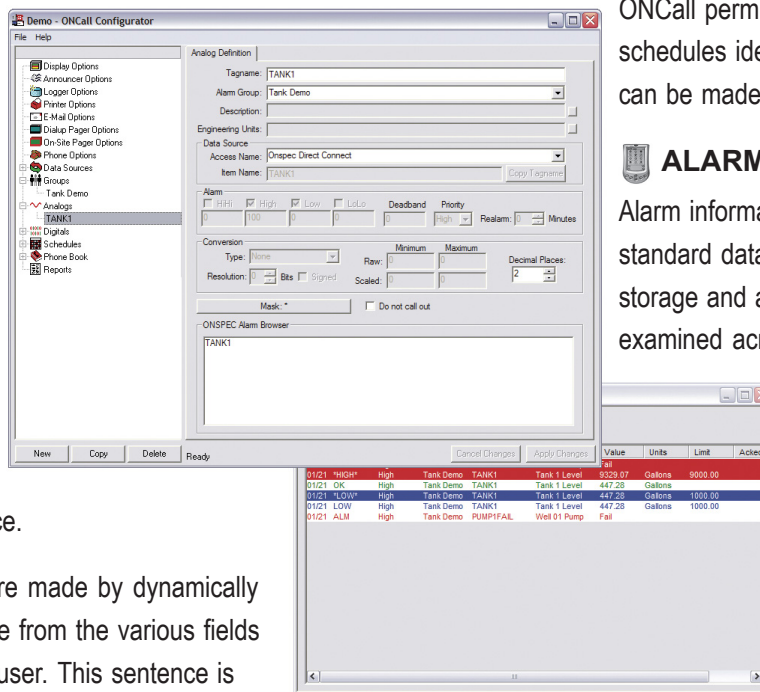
Demo - ONCall Configurator

File Help

Display Options
Announcer Options
Logger Options
Printer Options
E-Mail Options
Dialup Pager Options
On-Site Pager Options
Phone Options
Data Sources
Groups
Tank Demo
Analogs
TANK1
Digitals
Schedules
Phone Book
Reports

Analog Definition

Tagname: TANK1
Alarm Group: Tank Demo
Description:
Engineering Units:

Data Source
Access Name: Onspec Direct Connect
Item Name: TANK1
Copy Tagname

Alarm
HiHi High Low LoLo Deadband Priority
0 100 0 0 0 High Realarm: 0 Minutes

Conversion
Type: None
Minimum Maximum
Raw: 0 0
Resolution: 0 Bits Signed
Scaled: 0 0
Decimal Places: 2

Mask: *
Do not call out

ONSPEC Alarm Browser
TANK1

New Copy Delete Ready Cancel Changes Apply Changes

ONCall perm
schedules ide
can be made

ALARM

Alarm informa
standard data
storage and a
examined acr

| | | | | | Value | Units | Limit | Acked |
|---|---|---|---|---|---|---|---|---|
| | | | | | Fail | | | |
| 01/21 | *HIGH* | High | Tank Demo | TANK1 | Tank 1 Level | 9329.07 | Gallons | 9000.00 |
| 01/21 | OK | High | Tank Demo | TANK1 | Tank 1 Level | 447.28 | Gallons | |
| 01/21 | *LOW* | High | Tank Demo | TANK1 | Tank 1 Level | 447.28 | Gallons | 1000.00 |
| 01/21 | LOW | High | Tank Demo | TANK1 | Tank 1 Level | 447.28 | Gallons | 1000.00 |
| 01/21 | ALM | High | Tank Demo | PUMP1FAIL | Well 01 Pump | Fail | | |

ce.

re made by dynamically
e from the various fields
user. This sentence is